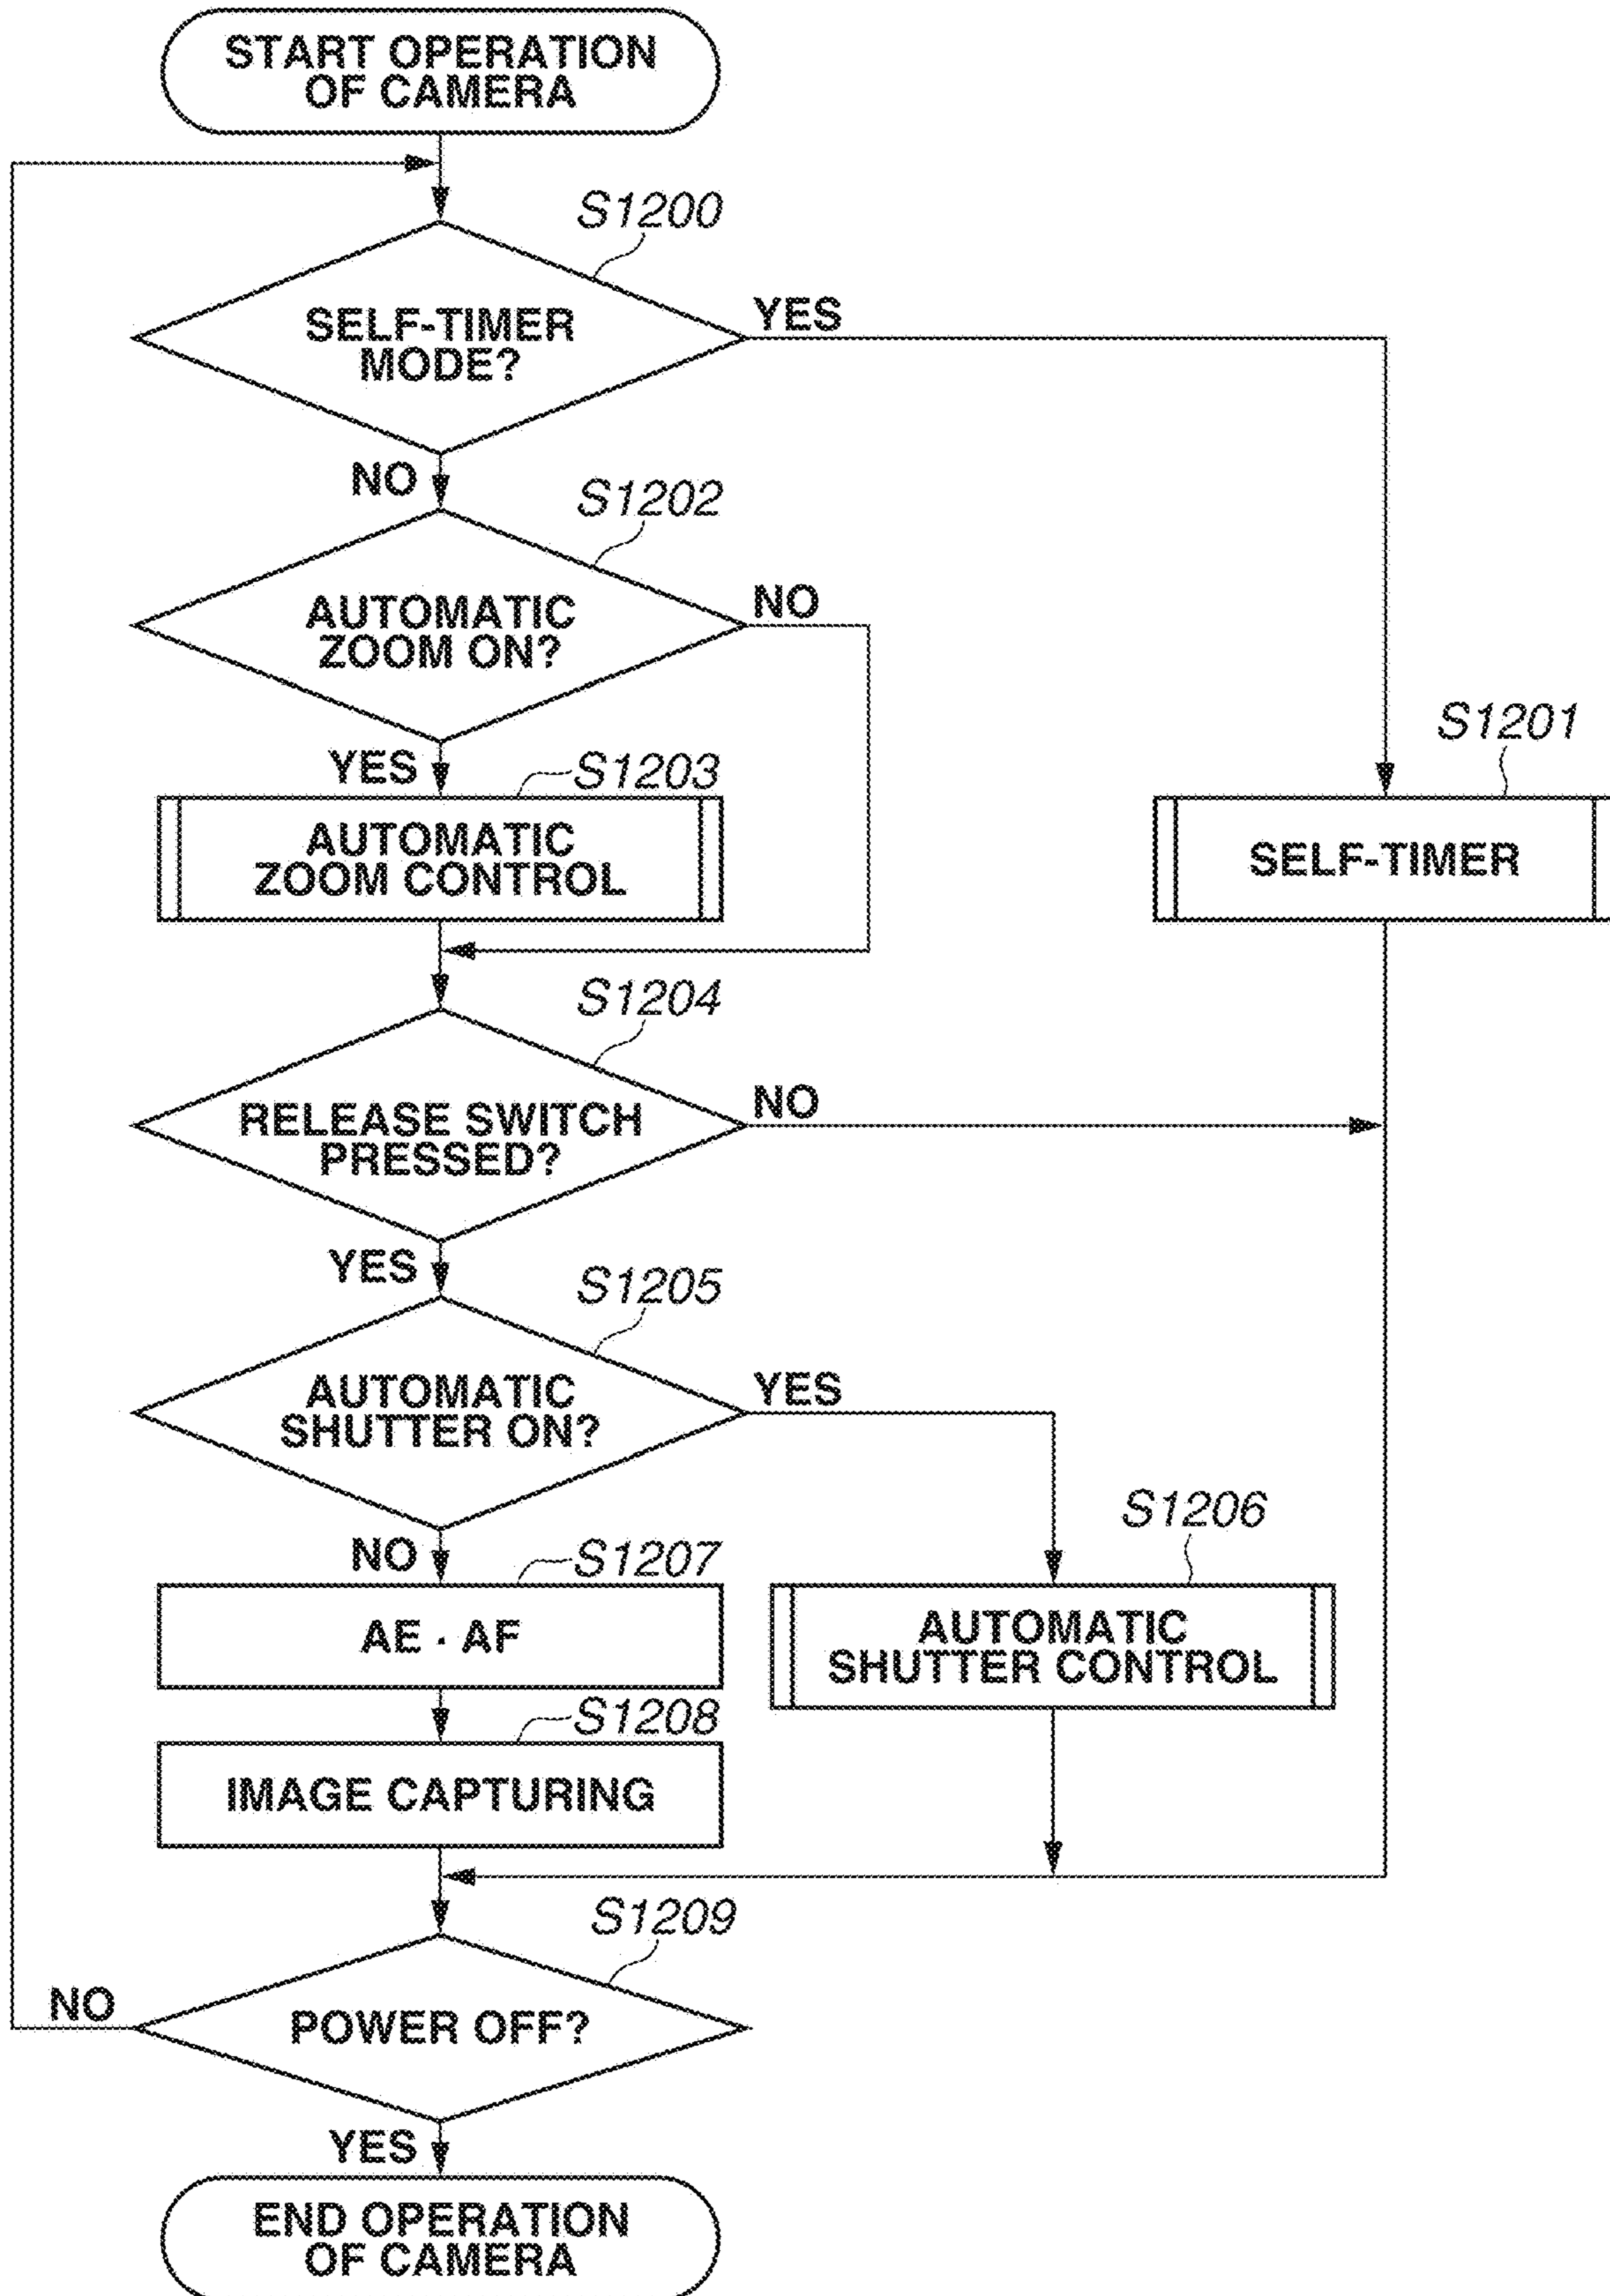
START OPERATION OF CAMERA

S1200

SELF-TIMER MODE?

YES

NO

S1202

AUTOMATIC ZOOM ON?

NO

YES

S1203

AUTOMATIC ZOOM CONTROL

S1201

SELF-TIMER

S1204

RELEASE SWITCH PRESSED?

NO

YES

S1205

AUTOMATIC SHUTTER ON?

YES

NO

S1207

AE · AF

S1206

AUTOMATIC SHUTTER CONTROL

S1208

IMAGE CAPTURING

S1209

NO

POWER OFF?

YES

END OPERATION OF CAMERA